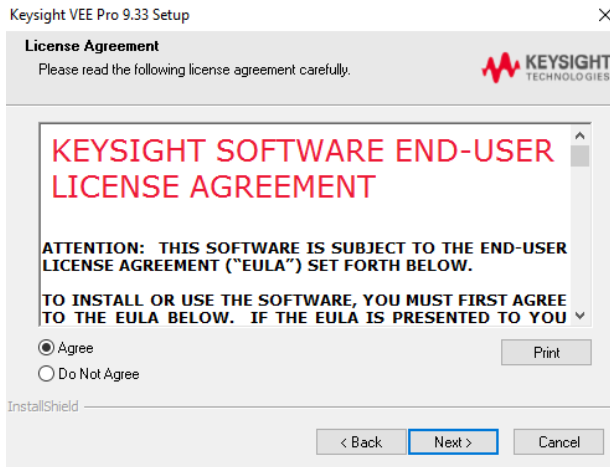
Keysight VEE Pro 9.33 Setup

License Agreement

Please read the following license agreement carefully.

KEYSIGHT TECHNOLOGIES

KEYSIGHT SOFTWARE END-USER LICENSE AGREEMENT

ATTENTION: THIS SOFTWARE IS SUBJECT TO THE END-USER LICENSE AGREEMENT ("EULA") SET FORTH BELOW.

TO INSTALL OR USE THE SOFTWARE, YOU MUST FIRST AGREE TO THE EULA BELOW. IF THE EULA IS PRESENTED TO YOU

Agree

Do Not Agree

Print

InstallShield

< Back

Next >

Cancel